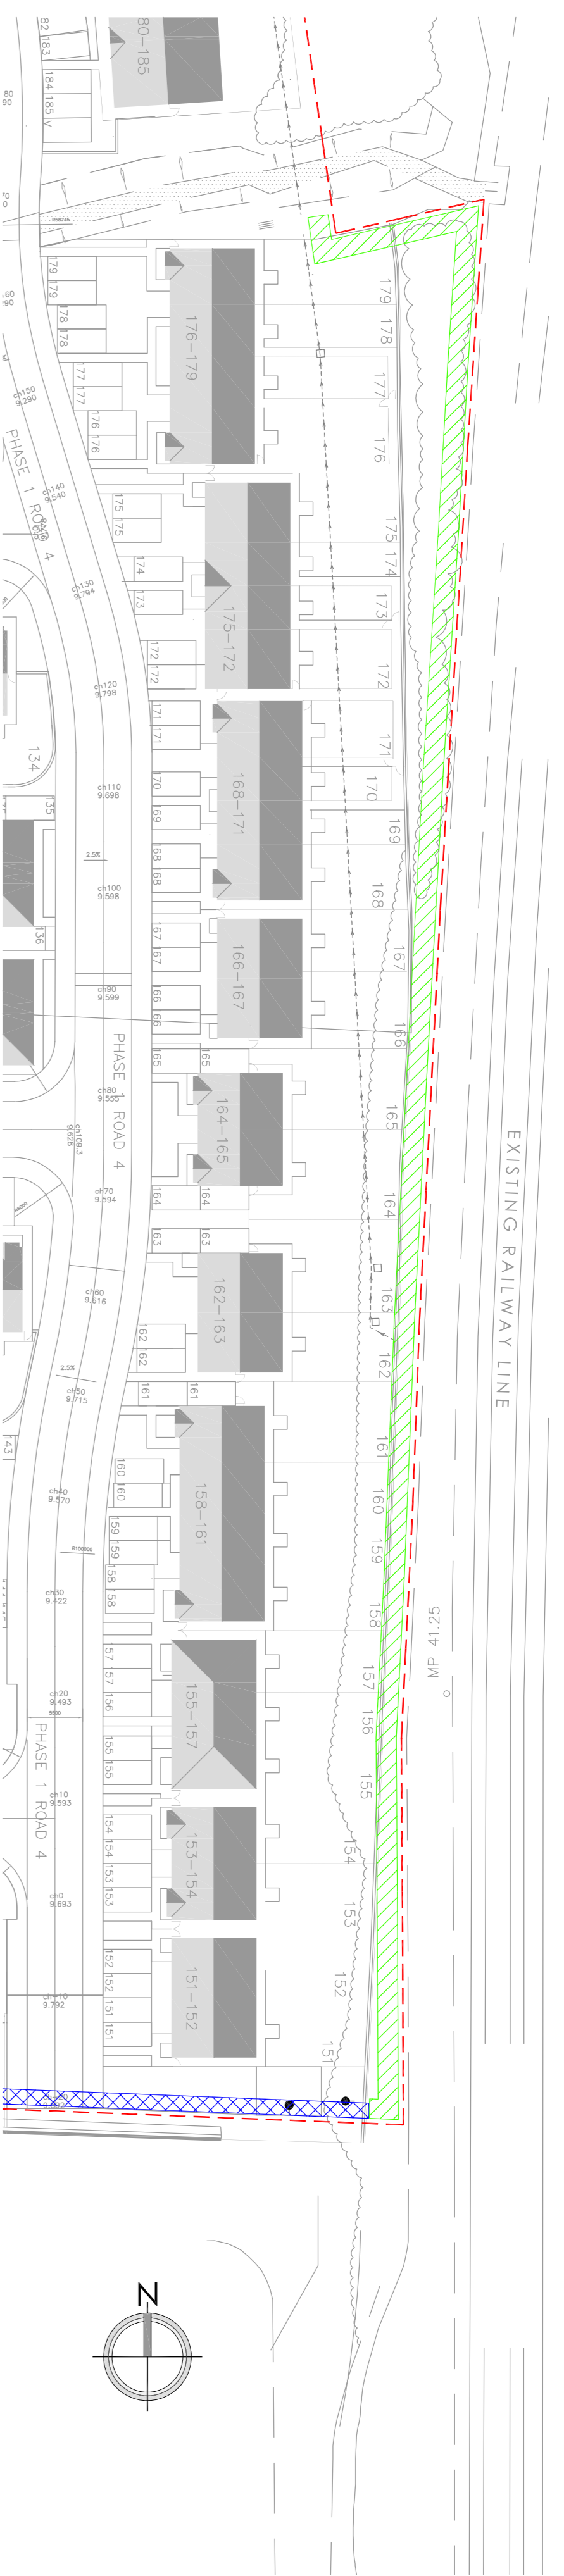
180–185
82 183
184 185
80
90
70
0
60
90
179 179
178 178
177 177
176 176
176–179
179 178
177
176
ch150
9.290
PHASE 1 ROAD 4
ch140
9.540
175 175
174
173
175–172
175 174
173
172
ch130
9.794
172 172
ch120
9.798
171 171
168–171
171
170
134
135
ch110
9.698
170
169
168 168
169
168
2.5%
ch100
9.598
167 167
166–167
167
136
166 166
ch90
9.599
166
PHASE ROAD 4
165 165
164–165
165
ch80
9.555
ch109.3
9.626
ch70
9.594
164 164
164
EXISTING RAILWAY LINE
163 163
162–163
163
ch60
9.616
162 162
162
2.5%
ch50
9.715
161 161
161
143
160 160
158–161
160
ch40
9.570
159 159
159
158 158
158
ch30
9.422
157 157
157
MP 41.25
156
155–157
156
ch20
9.493
PHASE 1 ROAD 4
155 155
155
ch10
9.593
154 154
153–154
154
153 153
153
ch0
9.693
152 152
151–152
152
151 151
ch-10
9.792
151
N